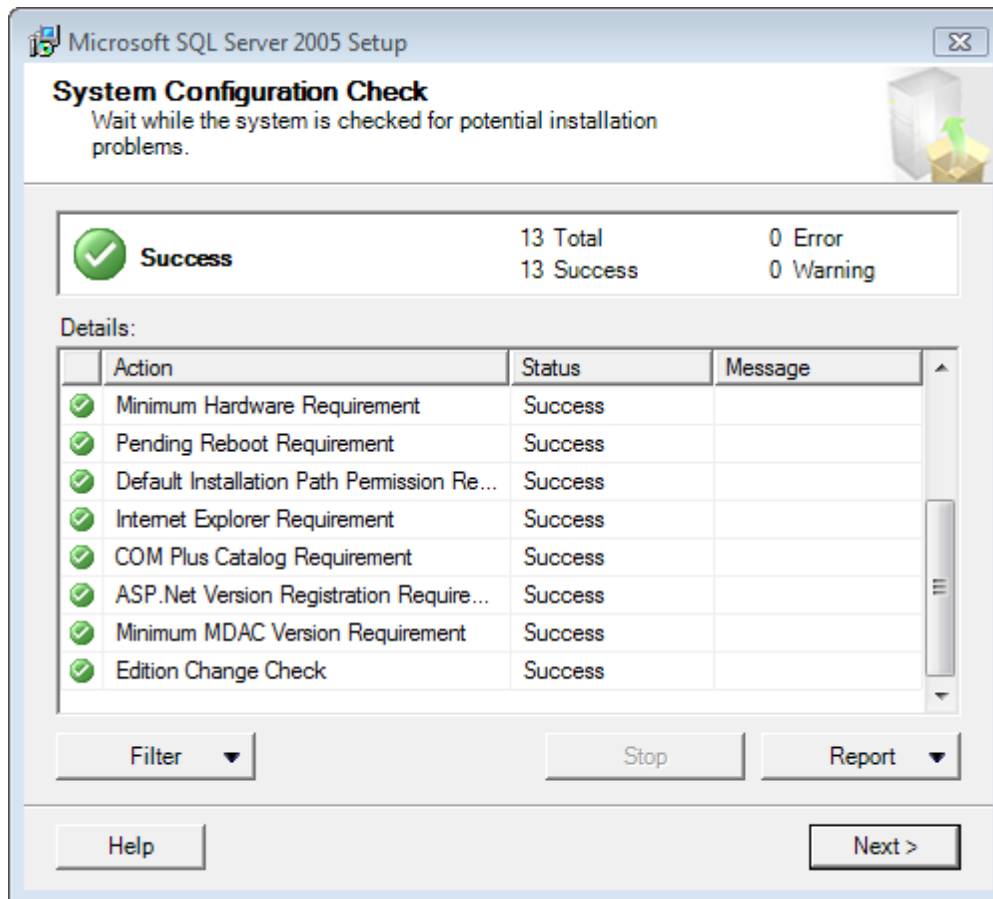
Microsoft SQL Server 2005 Setup

System Configuration Check
Wait while the system is checked for potential installation problems.

Success

13 Total
13 Success

0 Error
0 Warning

Details:

| Action | Status | Message |
|---|---|---|
| Minimum Hardware Requirement | Success | |
| Pending Reboot Requirement | Success | |
| Default Installation Path Permission Re... | Success | |
| Internet Explorer Requirement | Success | |
| COM Plus Catalog Requirement | Success | |
| ASP.Net Version Registration Require... | Success | |
| Minimum MDAC Version Requirement | Success | |
| Edition Change Check | Success | |

Filter

Stop

Report

Help

Next >